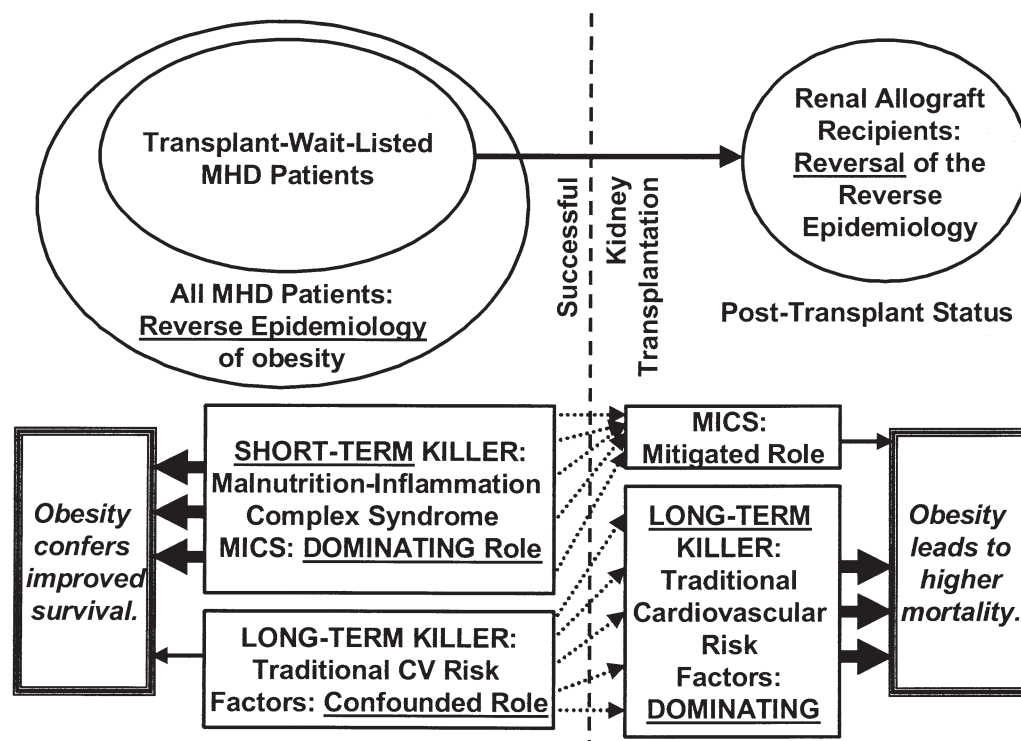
Transplant-Wait-Listed MHD Patients

All MHD Patients: Reverse Epidemiology of obesity

Successful

Kidney Transplantation

Renal Allograft Recipients: Reversal of the Reverse Epidemiology

Post-Transplant Status

Obesity confers improved survival.

SHORT-TERM KILLER: Malnutrition-Inflammation Complex Syndrome MICS: DOMINATING Role

LONG-TERM KILLER: Traditional CV Risk Factors: Confounded Role

MICS: Mitigated Role

LONG-TERM KILLER: Traditional Cardiovascular Risk Factors: DOMINATING

Obesity leads to higher mortality.